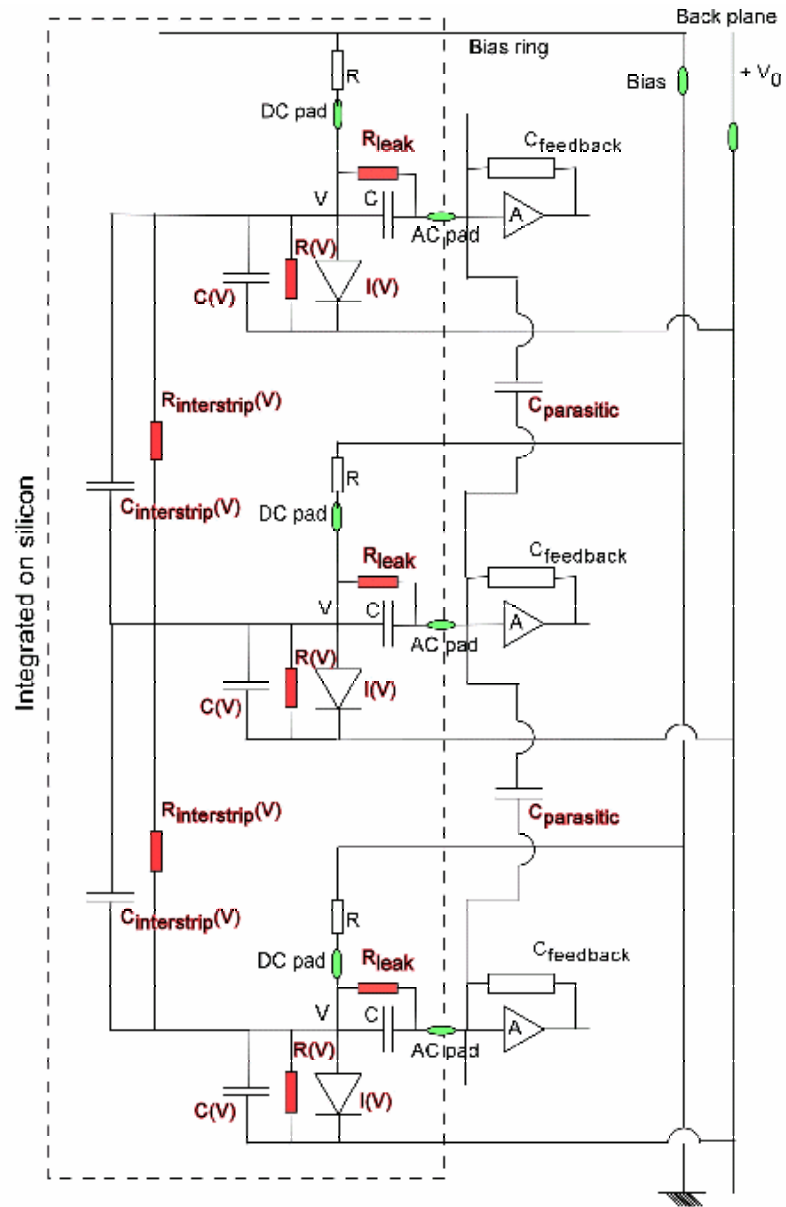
Back plane
Bias ring
Bias
+ $V_0$
R
DC pad
$R_{leak}$
$C_{feedback}$
V
C
AC pad
A
R(V)
I(V)
C(V)
$R_{interstrip}(V)$
$C_{parasitic}$
$C_{interstrip}(V)$
R
DC pad
$R_{leak}$
$C_{feedback}$
V
C
AC pad
A
R(V)
I(V)
C(V)
$R_{interstrip}(V)$
$C_{parasitic}$
$C_{interstrip}(V)$
R
DC pad
$R_{leak}$
$C_{feedback}$
V
C
AC pad
A
R(V)
I(V)
C(V)
Integrated on silicon